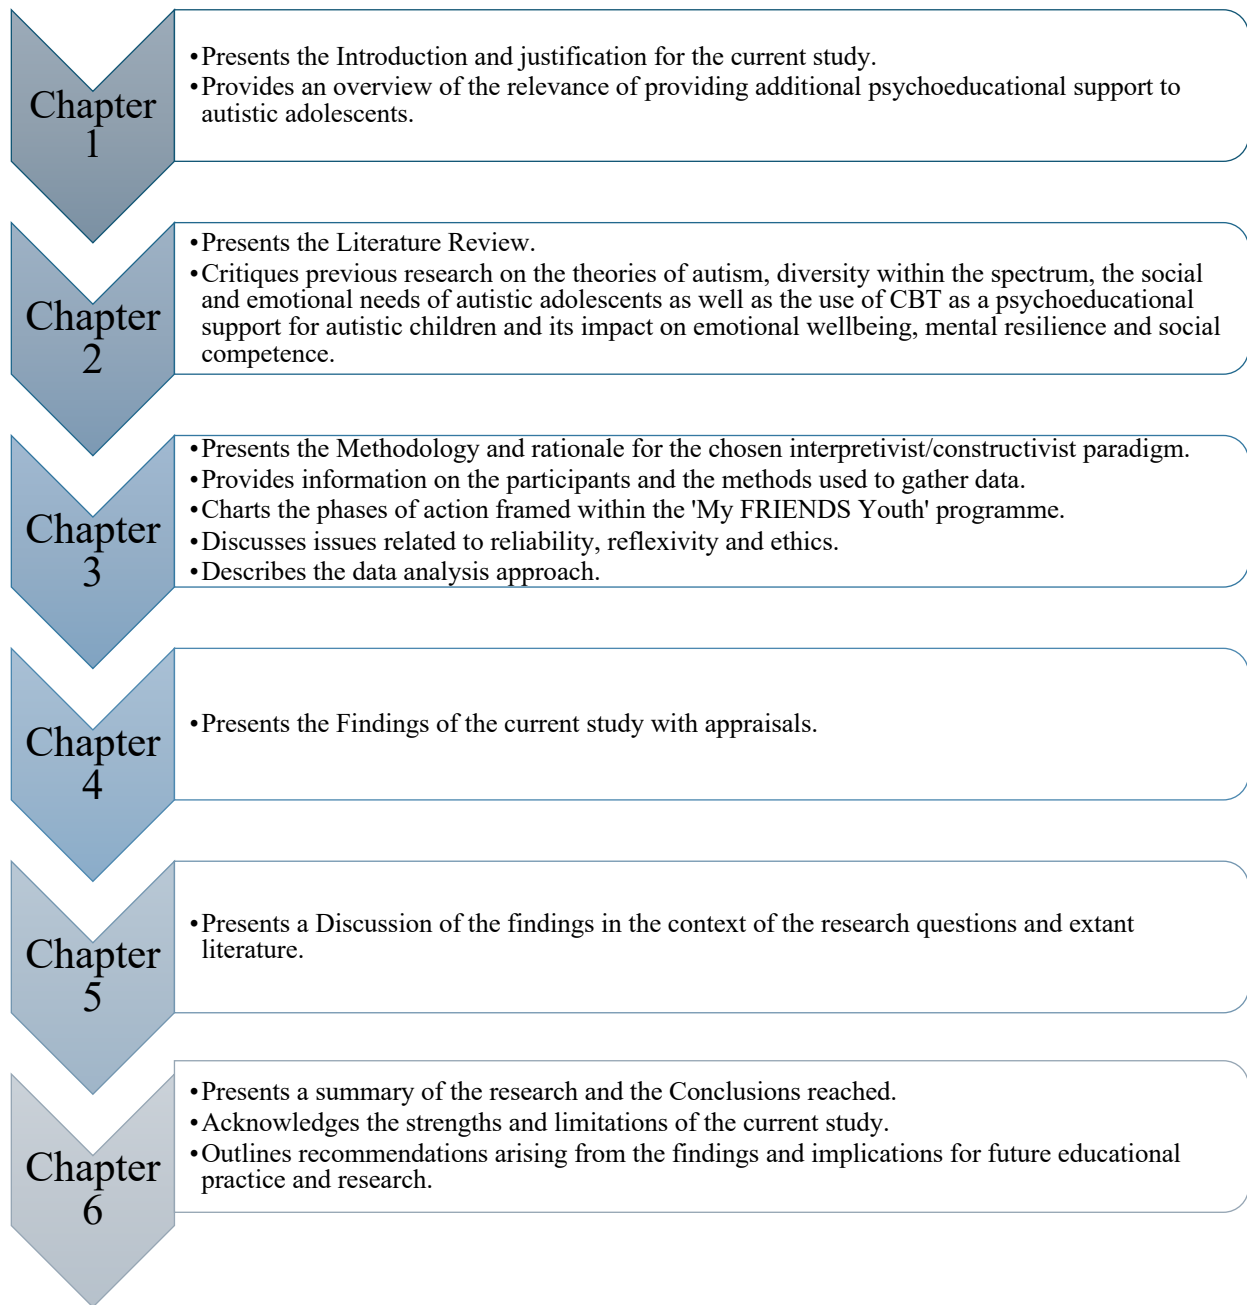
Chapter 1

• Presents the Introduction and justification for the current study.
• Provides an overview of the relevance of providing additional psychoeducational support to autistic adolescents.

Chapter 2

• Presents the Literature Review.
• Critiques previous research on the theories of autism, diversity within the spectrum, the social and emotional needs of autistic adolescents as well as the use of CBT as a psychoeducational support for autistic children and its impact on emotional wellbeing, mental resilience and social competence.

Chapter 3

• Presents the Methodology and rationale for the chosen interpretivist/constructivist paradigm.
• Provides information on the participants and the methods used to gather data.
• Charts the phases of action framed within the 'My FRIENDS Youth' programme.
• Discusses issues related to reliability, reflexivity and ethics.
• Describes the data analysis approach.

Chapter 4

• Presents the Findings of the current study with appraisals.

Chapter 5

• Presents a Discussion of the findings in the context of the research questions and extant literature.

Chapter 6

• Presents a summary of the research and the Conclusions reached.
• Acknowledges the strengths and limitations of the current study.
• Outlines recommendations arising from the findings and implications for future educational practice and research.